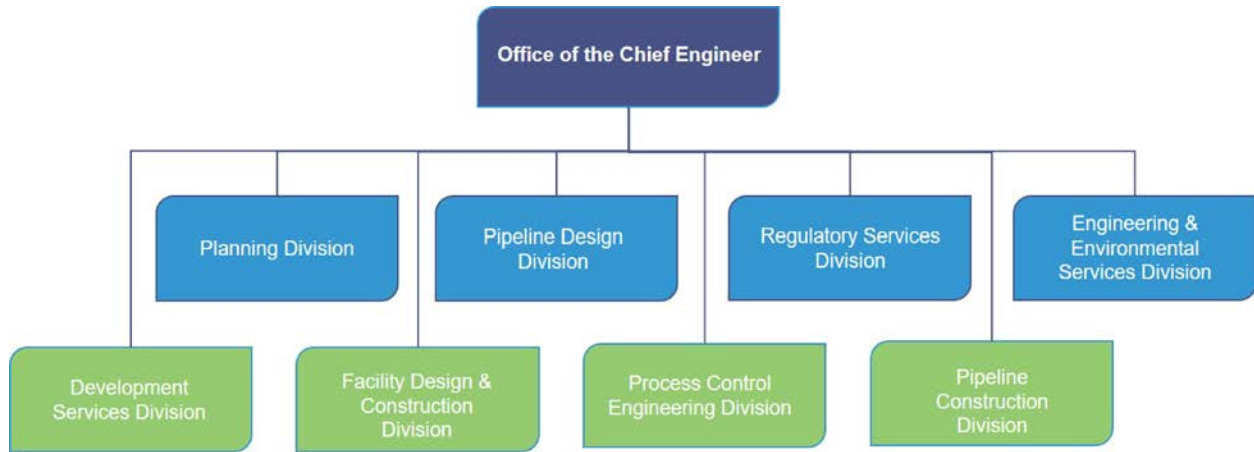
Office of the Chief Engineer

Planning Division

Pipeline Design Division

Regulatory Services Division

Engineering & Environmental Services Division

Development Services Division

Facility Design & Construction Division

Process Control Engineering Division

Pipeline Construction Division